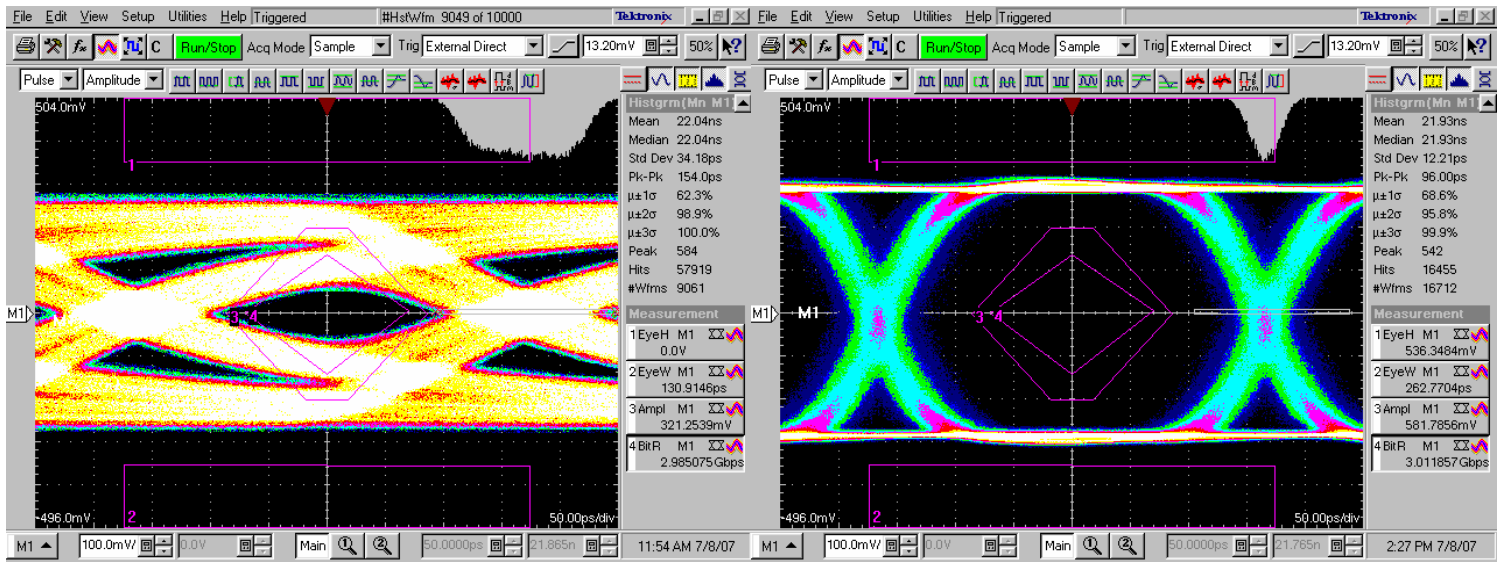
File Edit View Setup Utilities Help Triggered #HstWfm 9049 of 10000 Tektronix

Run/Stop Acq Mode Sample Trig External Direct 13.20mV 50%

Pulse Amplitude

504.0mV

1

M1

3 4

2

-496.0mV 50.00ps/div

Histgrm(Mn M1)
Mean 22.04ns
Median 22.04ns
Std Dev 34.18ps
Pk-Pk 154.0ps
μ±1σ 62.3%
μ±2σ 98.9%
μ±3σ 100.0%
Peak 584
Hits 57919
#Wfms 9061

Measurement
1 EyeH M1 0.0V
2 EyeW M1 130.9146ps
3 Ampl M1 321.2539mV
4 BitR M1 2.985075Gbps

M1 100.0mV/ 0.0V Main 50.0000ps 21.865n 11:54 AM 7/8/07

File Edit View Setup Utilities Help Triggered Tektronix

Run/Stop Acq Mode Sample Trig External Direct 13.20mV 50%

Pulse Amplitude

504.0mV

1

M1 M1

3 4

2

-496.0mV 50.00ps/div

Histgrm(Mn M1)
Mean 21.93ns
Median 21.93ns
Std Dev 12.21ps
Pk-Pk 96.00ps
μ±1σ 68.6%
μ±2σ 95.8%
μ±3σ 99.9%
Peak 542
Hits 16455
#Wfms 16712

Measurement
1 EyeH M1 536.3484mV
2 EyeW M1 262.7704ps
3 Ampl M1 581.7856mV
4 BitR M1 3.011857Gbps

M1 100.0mV/ 0.0V Main 50.0000ps 21.765n 2:27 PM 7/8/07